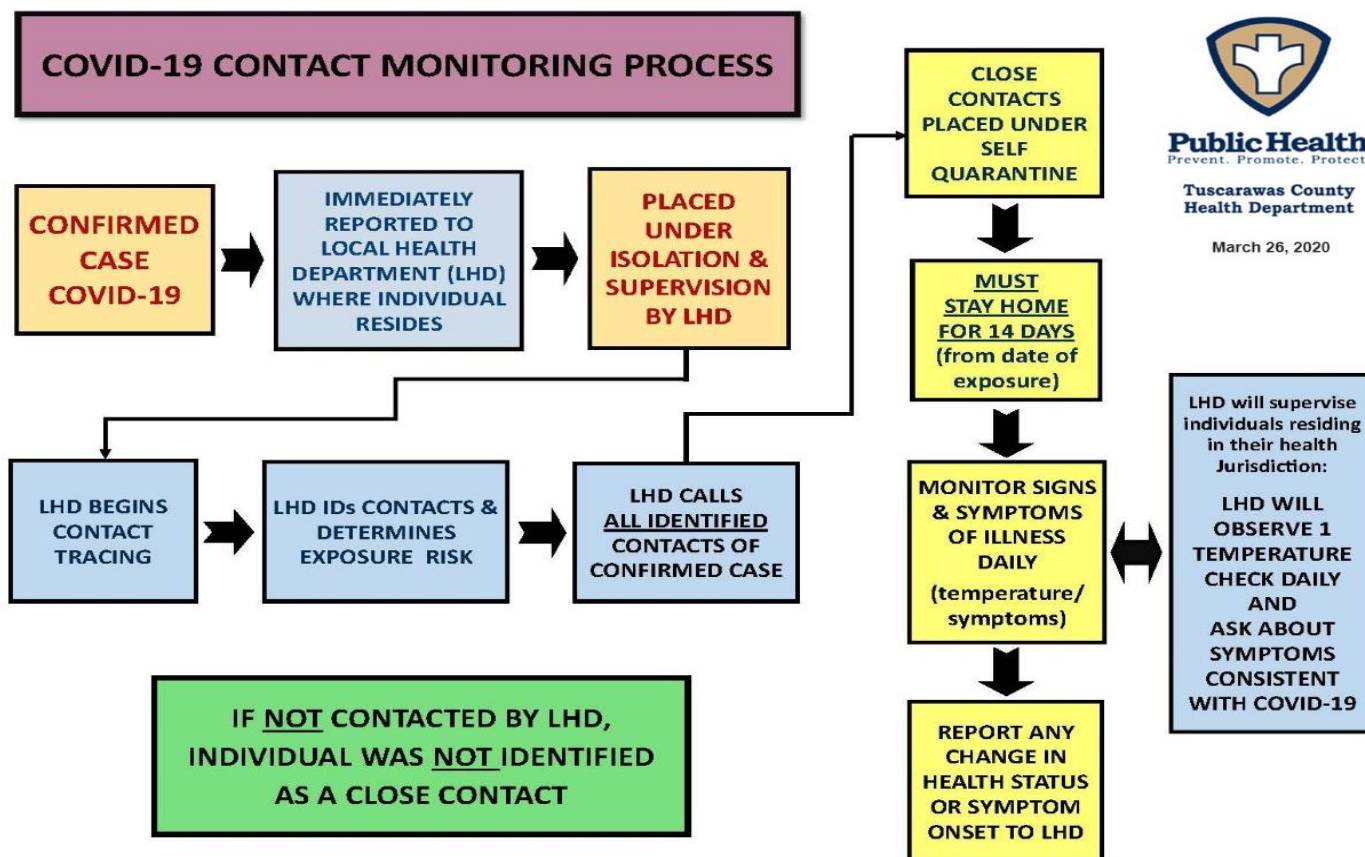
COVID-19 CONTACT MONITORING PROCESS

CONFIRMED CASE COVID-19

IMMEDIATELY REPORTED TO LOCAL HEALTH DEPARTMENT (LHD) WHERE INDIVIDUAL RESIDES

PLACED UNDER ISOLATION & SUPERVISION BY LHD

LHD BEGINS CONTACT TRACING

LHD IDs CONTACTS & DETERMINES EXPOSURE RISK

LHD CALLS ALL IDENTIFIED CONTACTS OF CONFIRMED CASE

IF NOT CONTACTED BY LHD, INDIVIDUAL WAS NOT IDENTIFIED AS A CLOSE CONTACT

CLOSE CONTACTS PLACED UNDER SELF QUARANTINE

MUST STAY HOME FOR 14 DAYS (from date of exposure)

MONITOR SIGNS & SYMPTOMS OF ILLNESS DAILY (temperature/ symptoms)

REPORT ANY CHANGE IN HEALTH STATUS OR SYMPTOM ONSET TO LHD

Public Health
Prevent. Promote. Protect

Tuscarawas County Health Department

March 26, 2020

LHD will supervise individuals residing in their health Jurisdiction:

LHD WILL OBSERVE 1 TEMPERATURE CHECK DAILY AND ASK ABOUT SYMPTOMS CONSISTENT WITH COVID-19